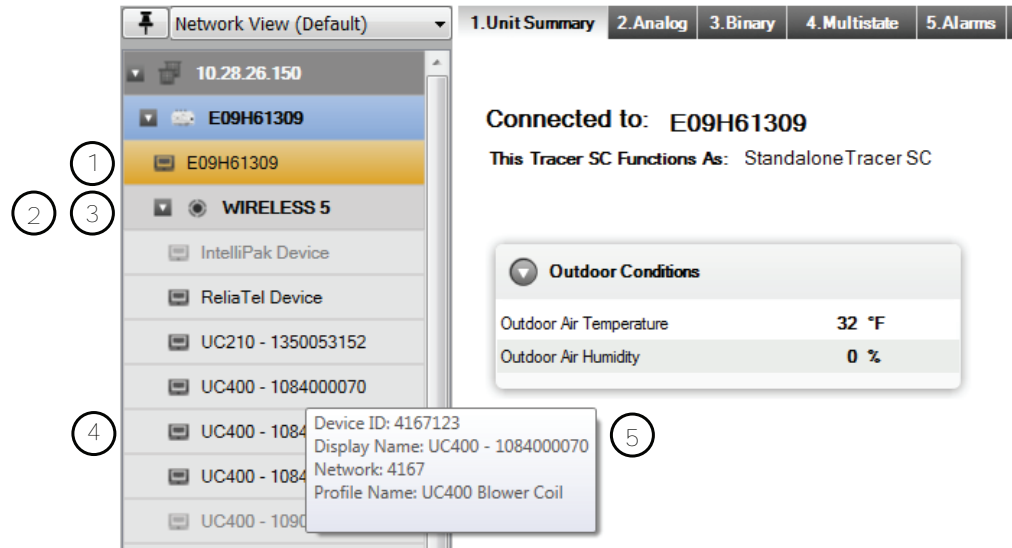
Network View (Default)

10.28.26.150

E09H61309

1

E09H61309

2

3

WIRELESS 5

IntelliPak Device

ReliaTel Device

UC210 - 1350053152

UC400 - 1084000070

4

UC400 - 1084

UC400 - 1084

UC400 - 1090

Device ID: 4167123
Display Name: UC400 - 1084000070
Network: 4167
Profile Name: UC400 Blower Coil

5

1.Unit Summary | 2.Analog | 3.Binary | 4.Multistate | 5.Alarms

Connected to: E09H61309

This Tracer SC Functions As: StandaloneTracer SC

Outdoor Conditions

| Outdoor Air Temperature | 32 °F |
|---|---|
| Outdoor Air Humidity | 0 % |